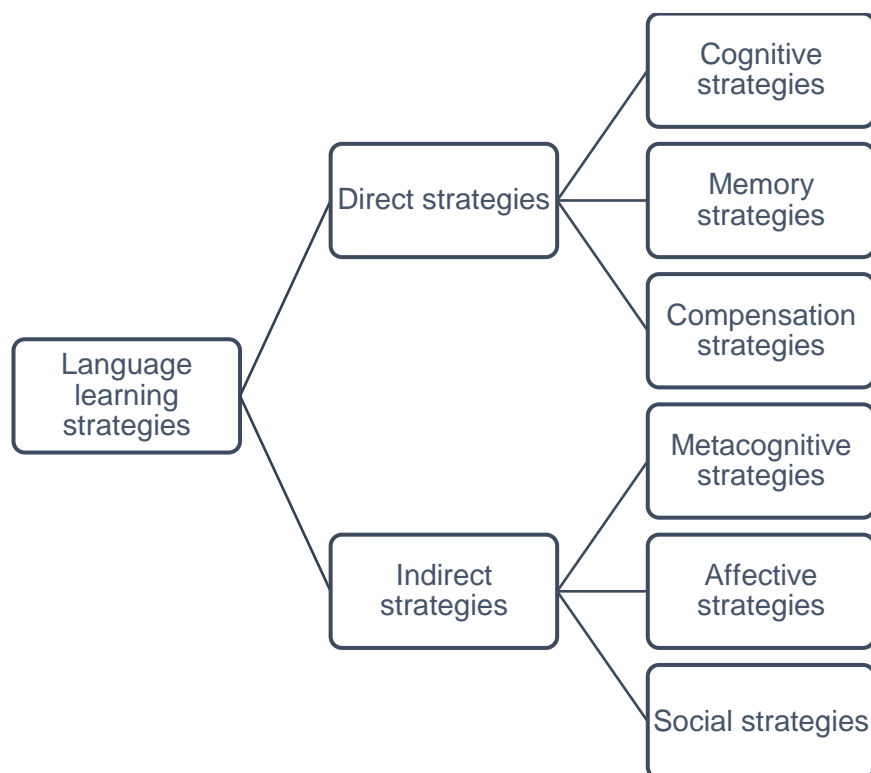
Language learning strategies

Direct strategies

Cognitive strategies

Memory strategies

Compensation strategies

Indirect strategies

Metacognitive strategies

Affective strategies

Social strategies